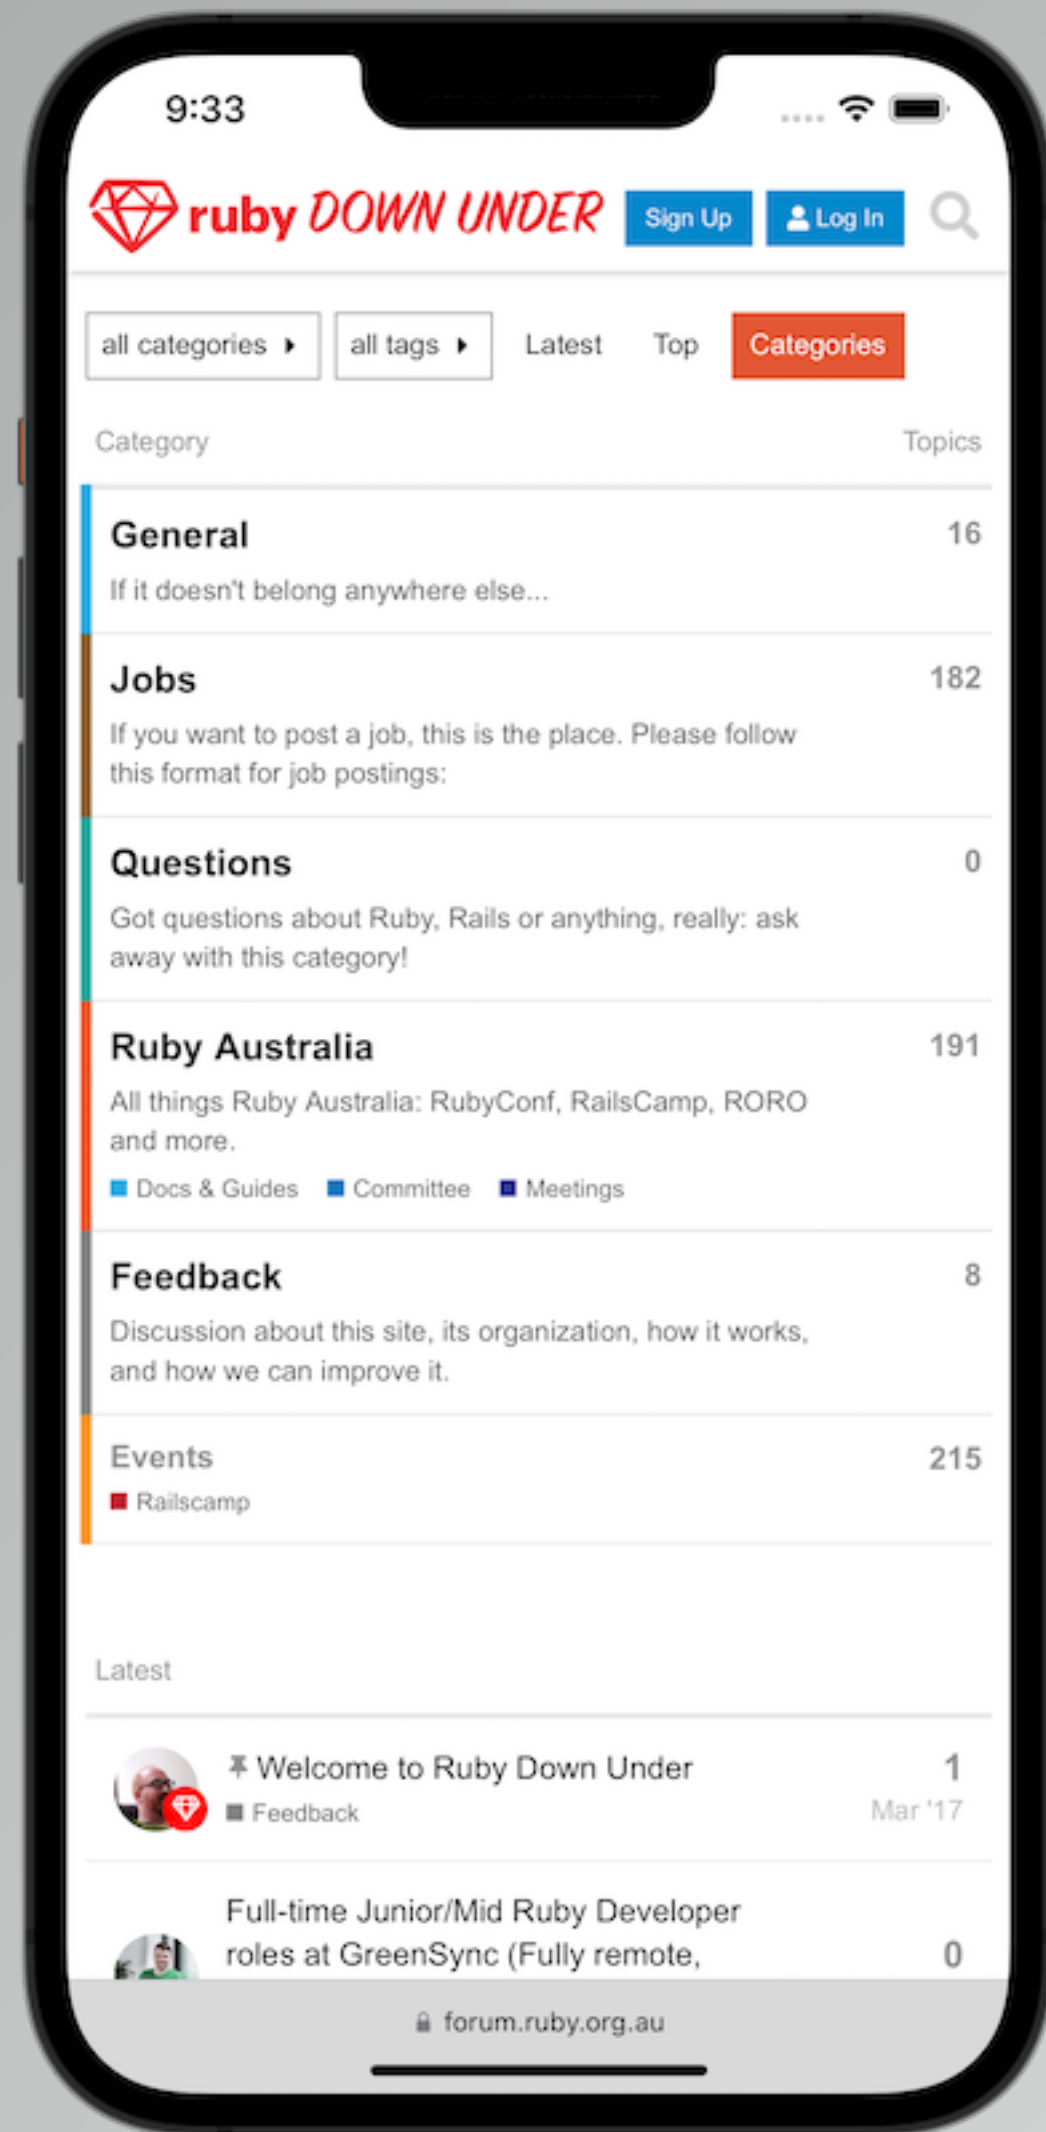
9:33

ruby DOWN UNDER Sign Up Log In

all categories ▸ all tags ▸ Latest Top Categories

Category Topics

General 16
If it doesn't belong anywhere else...

Jobs 182
If you want to post a job, this is the place. Please follow this format for job postings:

Questions 0
Got questions about Ruby, Rails or anything, really: ask away with this category!

Ruby Australia 191
All things Ruby Australia: RubyConf, RailsCamp, RORO and more.
Docs & Guides Committee Meetings

Feedback 8
Discussion about this site, its organization, how it works, and how we can improve it.

Events 215
Railscamp

Latest

Welcome to Ruby Down Under 1
Feedback Mar '17

Full-time Junior/Mid Ruby Developer roles at GreenSync (Fully remote, 0

forum.ruby.org.au